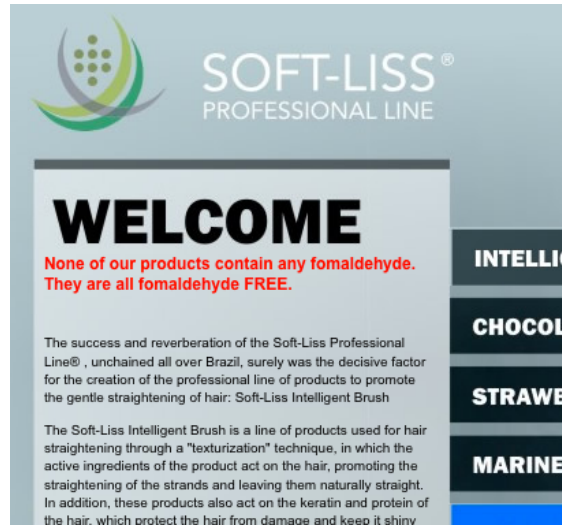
SOFT-LISS®
PROFESSIONAL LINE

WELCOME

None of our products contain any fomaldehyde. They are all fomaldehyde FREE.

The success and reverberation of the Soft-Liss Professional Line® , unchained all over Brazil, surely was the decisive factor for the creation of the professional line of products to promote the gentle straightening of hair: Soft-Liss Intelligent Brush

The Soft-Liss Intelligent Brush is a line of products used for hair straightening through a "texturization" technique, in which the active ingredients of the product act on the hair, promoting the straightening of the strands and leaving them naturally straight. In addition, these products also act on the keratin and protein of the hair, which protect the hair from damage and keep it shiny

INTELLI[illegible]

CHOCOL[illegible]

STRAWB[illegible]

MARINE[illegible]